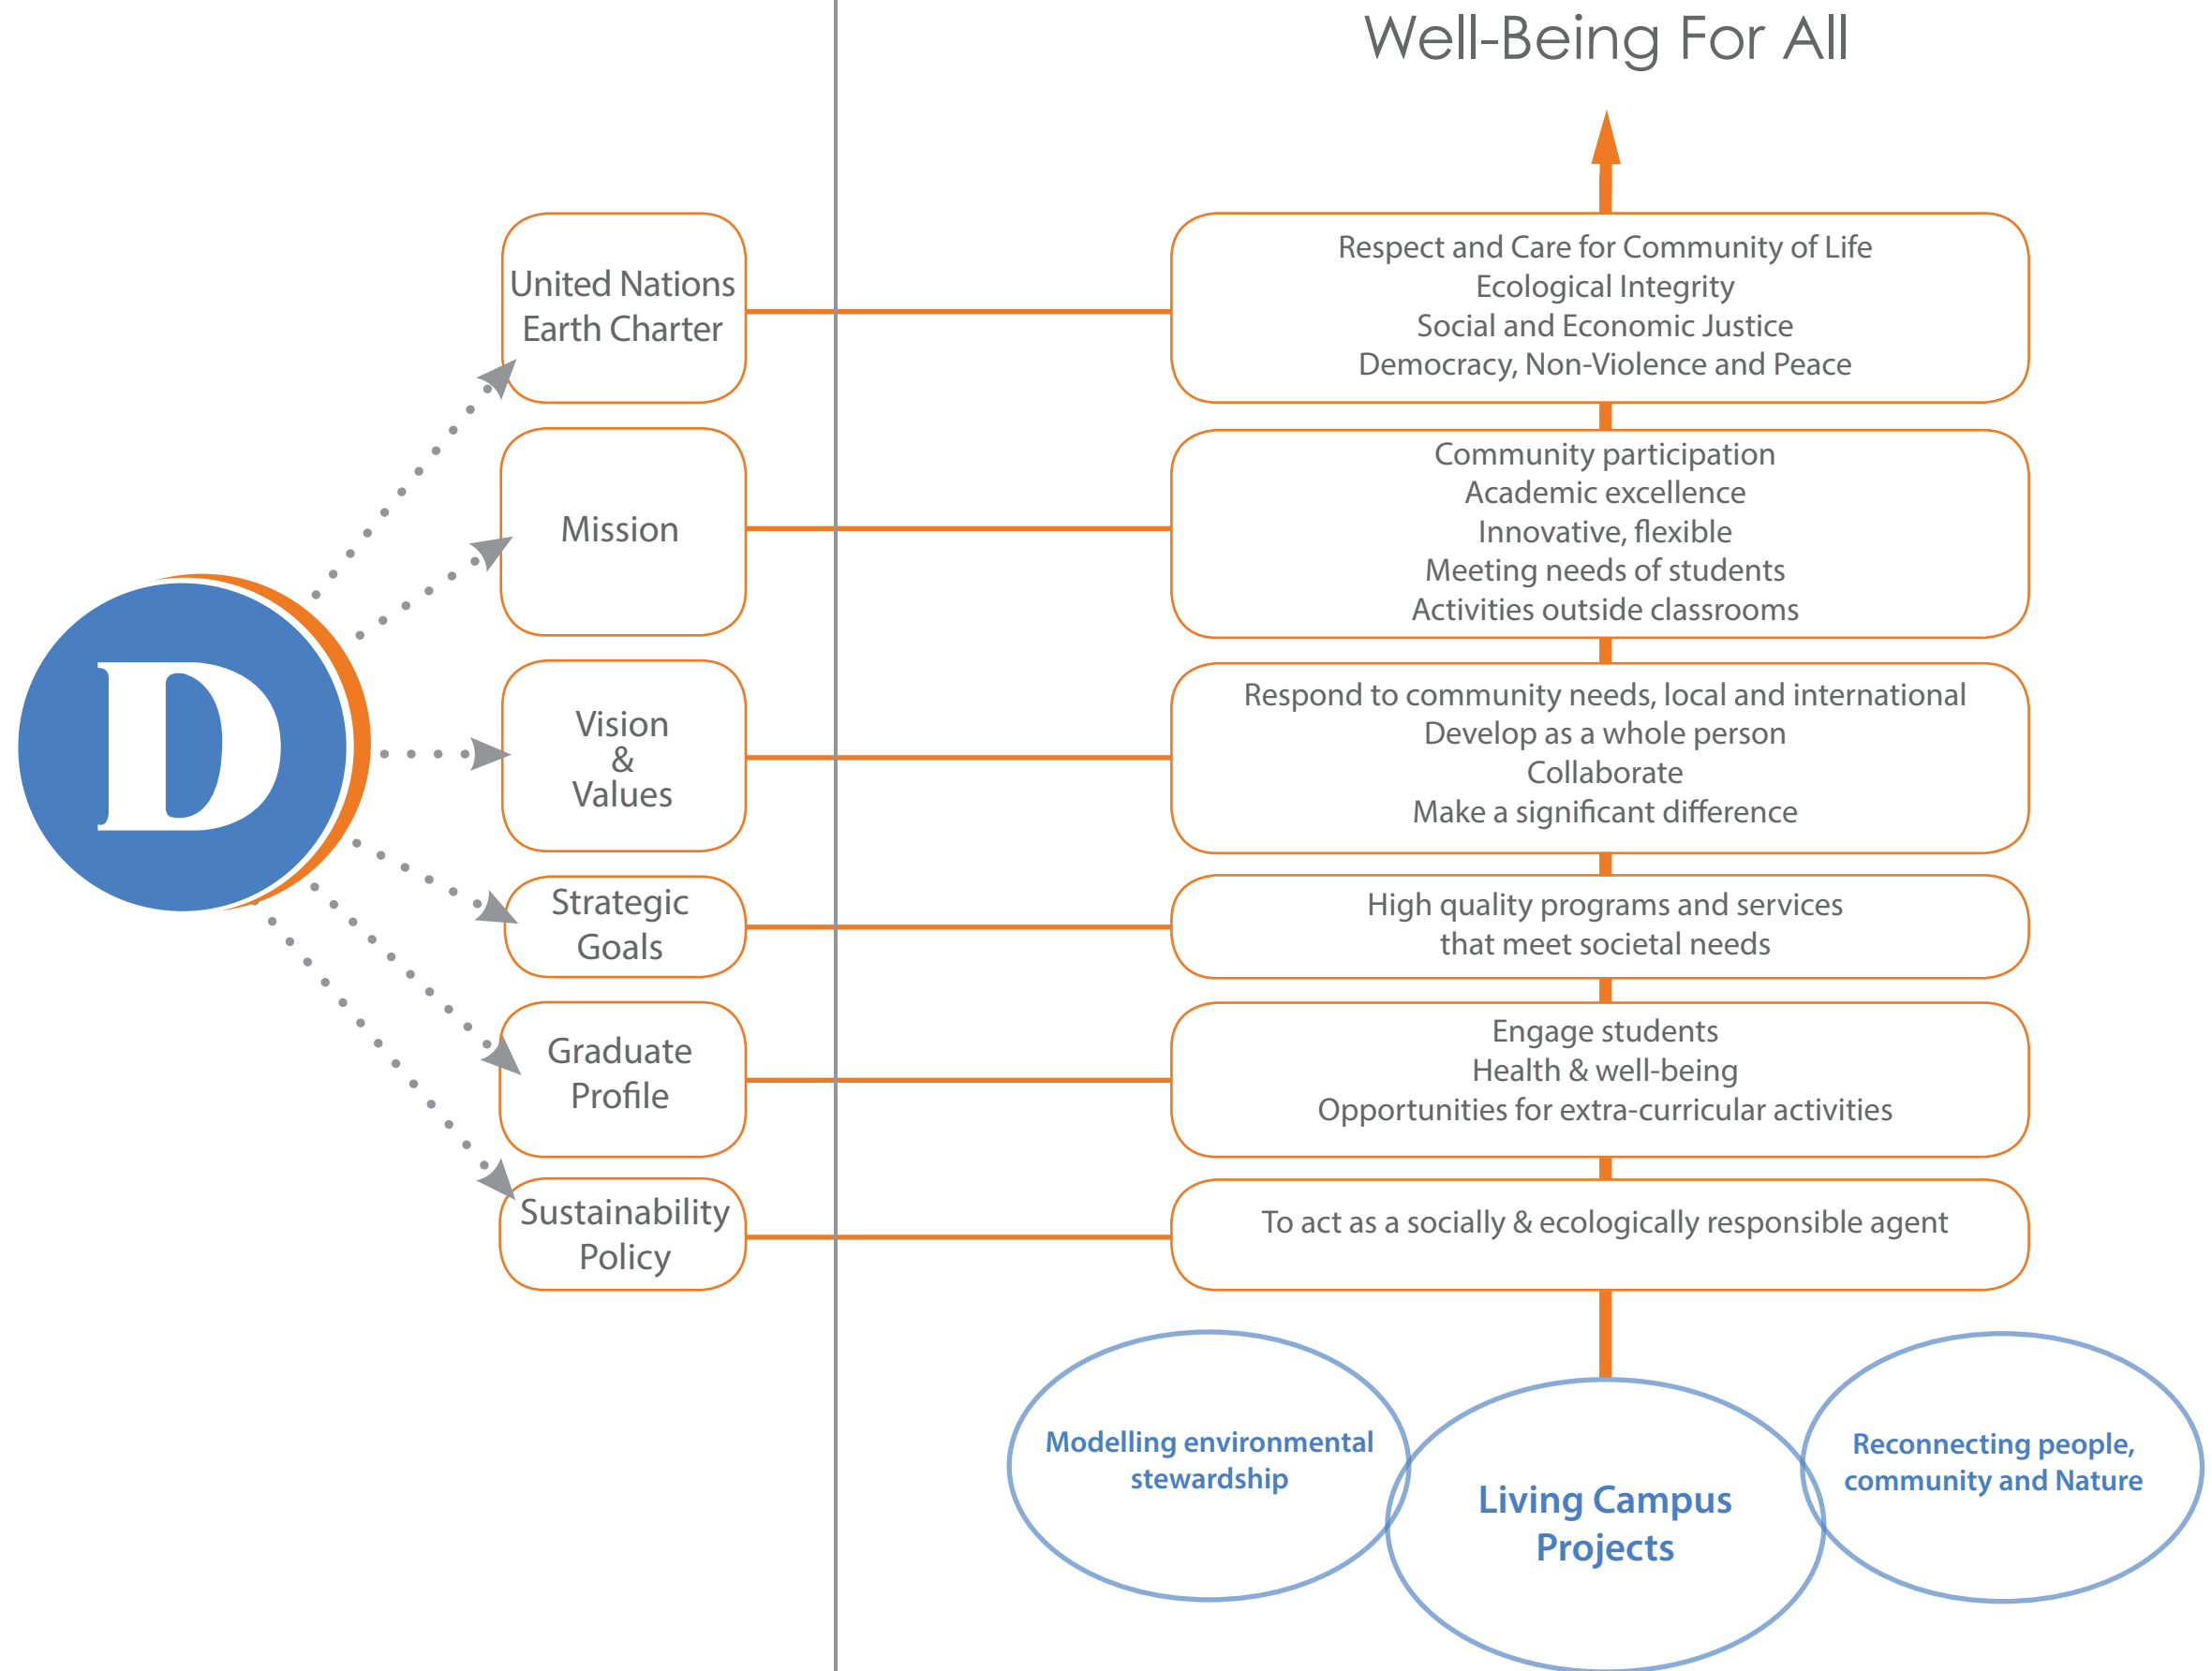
Well-Being For All

D

United Nations Earth Charter

Respect and Care for Community of Life
Ecological Integrity
Social and Economic Justice
Democracy, Non-Violence and Peace

Mission

Community participation
Academic excellence
Innovative, flexible
Meeting needs of students
Activities outside classrooms

Vision & Values

Respond to community needs, local and international
Develop as a whole person
Collaborate
Make a significant difference

Strategic Goals

High quality programs and services that meet societal needs

Graduate Profile

Engage students
Health & well-being
Opportunities for extra-curricular activities

Sustainability Policy

To act as a socially & ecologically responsible agent

Modelling environmental stewardship

Living Campus Projects

Reconnecting people, community and Nature